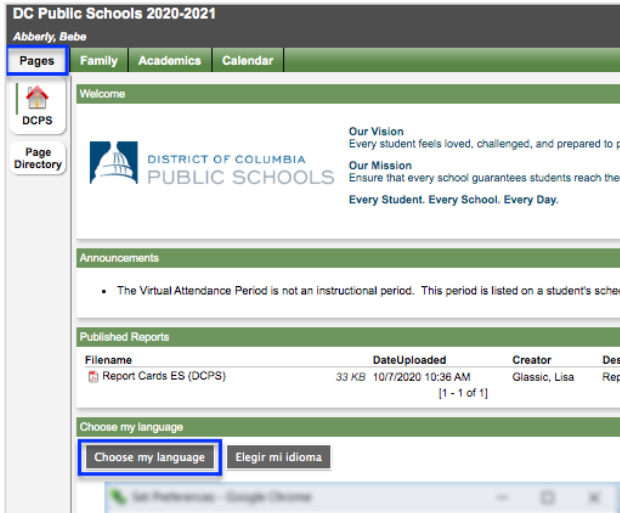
DC Public Schools 2020-2021
Abberly, Bebe

Pages | Family | Academics | Calendar

DCPS
Page Directory

Welcome

DISTRICT OF COLUMBIA
PUBLIC SCHOOLS

Our Vision
Every student feels loved, challenged, and prepared to p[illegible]

Our Mission
Ensure that every school guarantees students reach the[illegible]

Every Student. Every School. Every Day.

Announcements

• The Virtual Attendance Period is not an instructional period. This period is listed on a student's sche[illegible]

Published Reports

| Filename | | DateUploaded | Creator | Des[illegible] |
|---|---|---|---|---|
| Report Cards ES (DCPS) | 33 KB | 10/7/2020 10:36 AM | Glassic, Lisa | Rep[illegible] |

[1 - 1 of 1]

Choose my language

Choose my language | Elegir mi idioma

Set Preferences - Google Chrome